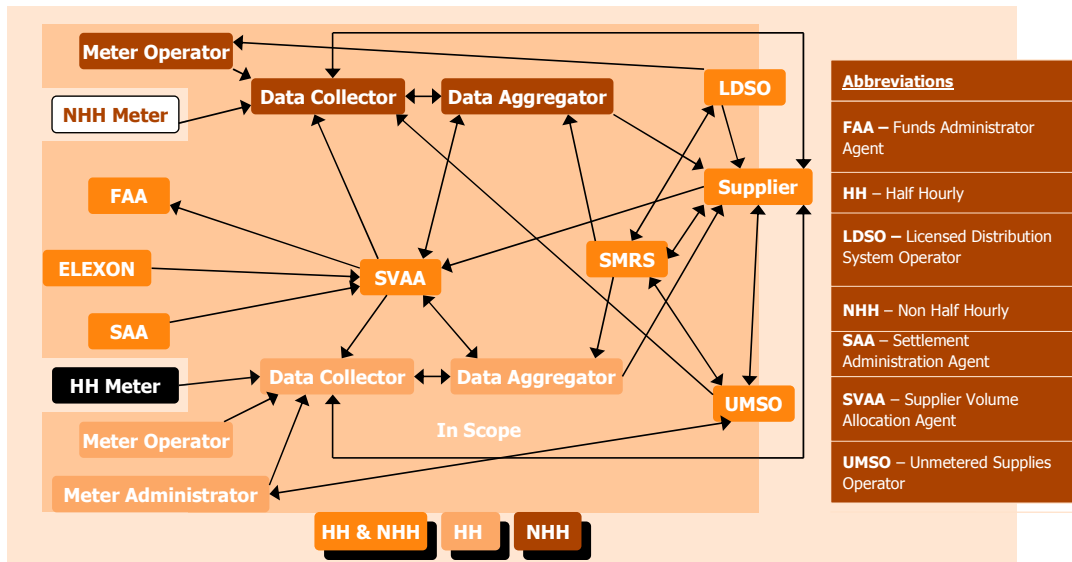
Meter Operator

NHH Meter

Data Collector

Data Aggregator

LDSO

Supplier

FAA

ELEXON

SVAA

SMRS

SAA

HH Meter

Data Collector

Data Aggregator

UMSO

Meter Operator

In Scope

Meter Administrator

HH & NHH

HH

NHH

Abbreviations

FAA – Funds Administrator Agent

HH – Half Hourly

LDSO – Licensed Distribution System Operator

NHH – Non Half Hourly

SAA – Settlement Administration Agent

SVAA – Supplier Volume Allocation Agent

UMSO – Unmetered Supplies Operator